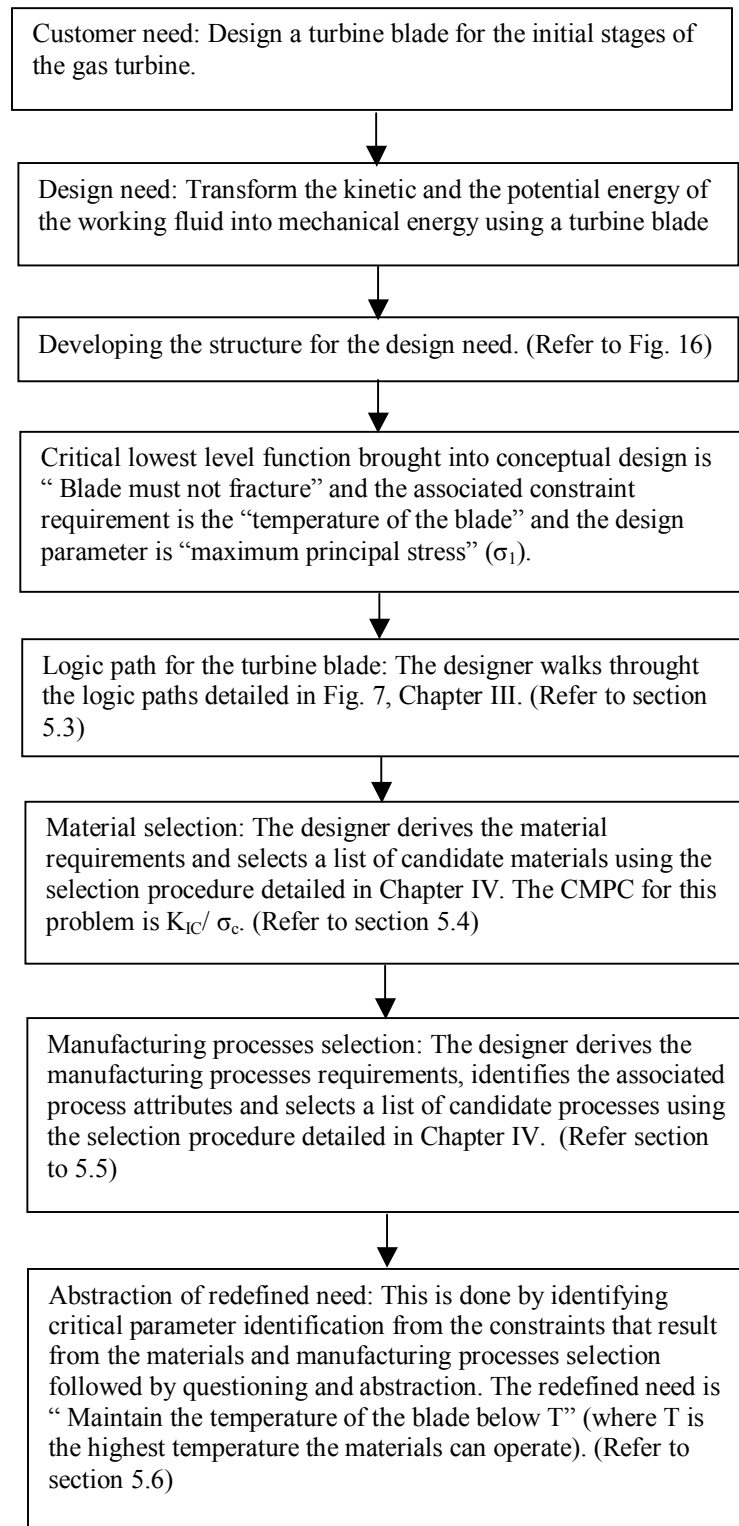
Customer need: Design a turbine blade for the initial stages of the gas turbine.

Design need: Transform the kinetic and the potential energy of the working fluid into mechanical energy using a turbine blade

Developing the structure for the design need. (Refer to Fig. 16)

Critical lowest level function brought into conceptual design is " Blade must not fracture" and the associated constraint requirement is the "temperature of the blade" and the design parameter is "maximum principal stress" ($\sigma_1$).

Logic path for the turbine blade: The designer walks throught the logic paths detailed in Fig. 7, Chapter III. (Refer to section 5.3)

Material selection: The designer derives the material requirements and selects a list of candidate materials using the selection procedure detailed in Chapter IV. The CMPC for this problem is $K_{IC}/ \sigma_c$. (Refer to section 5.4)

Manufacturing processes selection: The designer derives the manufacturing processes requirements, identifies the associated process attributes and selects a list of candidate processes using the selection procedure detailed in Chapter IV. (Refer section to 5.5)

Abstraction of redefined need: This is done by identifying critical parameter identification from the constraints that result from the materials and manufacturing processes selection followed by questioning and abstraction. The redefined need is " Maintain the temperature of the blade below T" (where T is the highest temperature the materials can operate). (Refer to section 5.6)